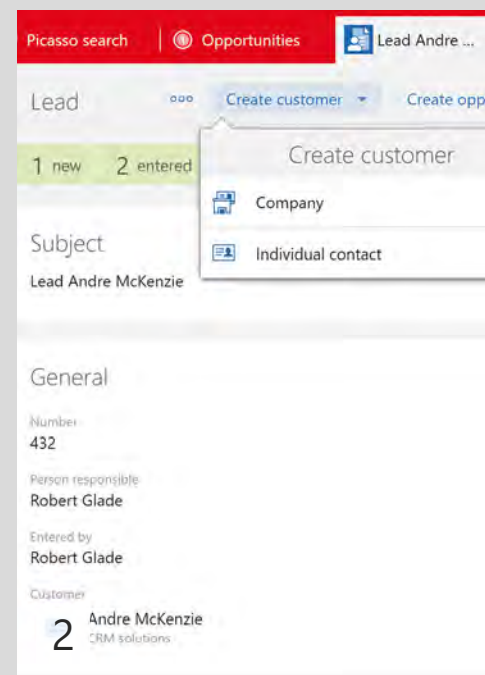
Picasso search | Opportunities | Lead Andre ...

Lead ooo Create customer ▾ Create opp

1 new 2 entered

Create customer

Company

Individual contact

Subject
Lead Andre McKenzie

General

Number
432

Person responsible
Robert Glade

Entered by
Robert Glade

Customer
2 Andre McKenzie
CRM solutions